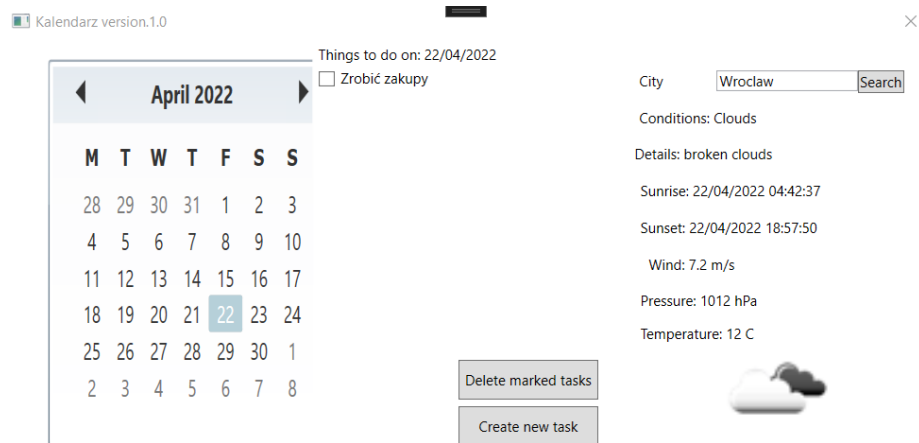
Kalendarz version.1.0

April 2022

| M | T | W | T | F | S | S |
|---|---|---|---|---|---|---|
| 28 | 29 | 30 | 31 | 1 | 2 | 3 |
| 4 | 5 | 6 | 7 | 8 | 9 | 10 |
| 11 | 12 | 13 | 14 | 15 | 16 | 17 |
| 18 | 19 | 20 | 21 | 22 | 23 | 24 |
| 25 | 26 | 27 | 28 | 29 | 30 | 1 |
| 2 | 3 | 4 | 5 | 6 | 7 | 8 |

Things to do on: 22/04/2022

Zrobić zakupy

Delete marked tasks

Create new task

City Wroclaw Search

Conditions: Clouds

Details: broken clouds

Sunrise: 22/04/2022 04:42:37

Sunset: 22/04/2022 18:57:50

Wind: 7.2 m/s

Pressure: 1012 hPa

Temperature: 12 C